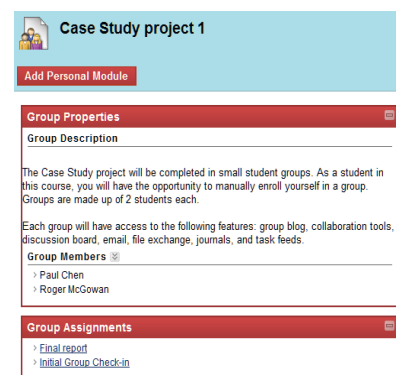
Case Study project 1

Add Personal Module

Group Properties

Group Description

The Case Study project will be completed in small student groups. As a student in this course, you will have the opportunity to manually enroll yourself in a group. Groups are made up of 2 students each.

Each group will have access to the following features: group blog, collaboration tools, discussion board, email, file exchange, journals, and task feeds.

Group Members

Paul Chen

Roger McGowan

Group Assignments

Final report

Initial Group Check-in